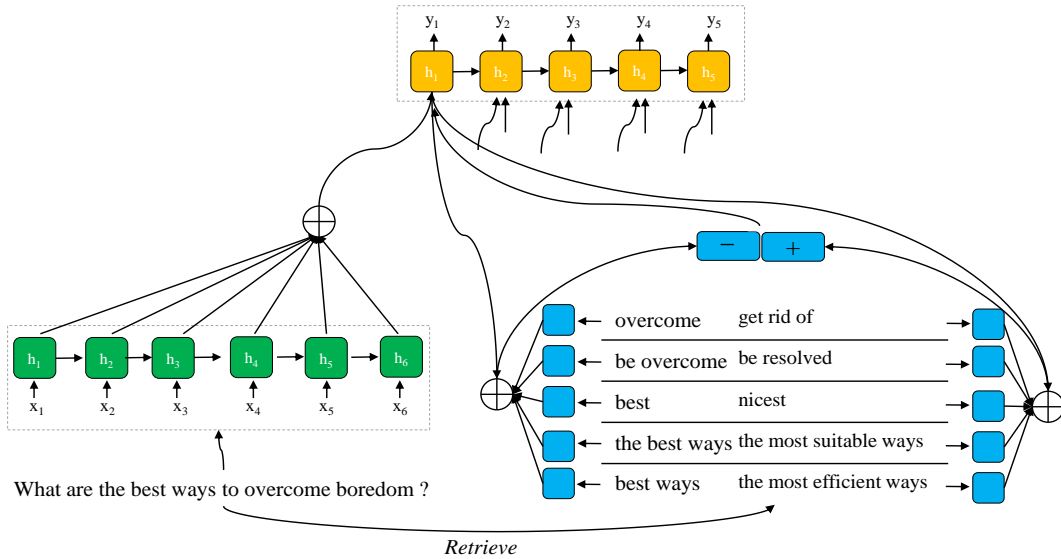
$y_1$ $y_2$ $y_3$ $y_4$ $y_5$

$h_1$ $h_2$ $h_3$ $h_4$ $h_5$

−
+

$h_1$ $h_2$ $h_3$ $h_4$ $h_5$ $h_6$

$x_1$ $x_2$ $x_3$ $x_4$ $x_5$ $x_6$

| | |
|---|---|
| overcome | get rid of |
| be overcome | be resolved |
| best | nicest |
| the best ways | the most suitable ways |
| best ways | the most efficient ways |

What are the best ways to overcome boredom ?

Retrieve